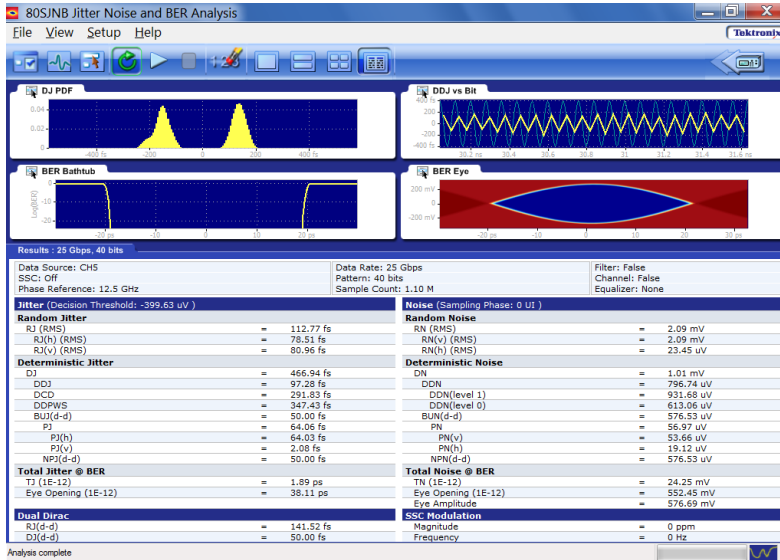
80SJNB Jitter Noise and BER Analysis

File View Setup Help

Tektronix

DJ PDF

0.04
0.02
0

-400 fs -200 0 200 400 fs

DDJ vs Bit

400 fs
200
0
-200
-400 fs

30.2 ns 30.4 30.6 30.8 31 31.2 31.4 31.6 ns

BER Bathtub

0
Log(BER) -10
-20

-20 ps -10 0 10 20 ps

BER Eye

200 mV
0
-200 mV

-20 ps -10 0 10 20 30 ps

Results : 25 Gbps, 40 bits

| | | |
|---|---|---|
| Data Source: CH5 | Data Rate: 25 Gbps | Filter: False |
| SSC: Off | Pattern: 40 bits | Channel: False |
| Phase Reference: 12.5 GHz | Sample Count: 1.10 M | Equalizer: None |

| Jitter (Decision Threshold: -399.63 uV ) | | | Noise (Sampling Phase: 0 UI ) | | |
|---|---|---|---|---|---|
| Random Jitter | | | Random Noise | | |
| RJ (RMS) | = | 112.77 fs | RN (RMS) | = | 2.09 mV |
| RJ(h) (RMS) | = | 78.51 fs | RN(v) (RMS) | = | 2.09 mV |
| RJ(v) (RMS) | = | 80.96 fs | RN(h) (RMS) | = | 23.45 uV |
| Deterministic Jitter | | | Deterministic Noise | | |
| DJ | = | 466.94 fs | DN | = | 1.01 mV |
| DDJ | = | 97.28 fs | DDN | = | 796.74 uV |
| DCD | = | 291.83 fs | DDN(level 1) | = | 931.68 uV |
| DDPWS | = | 347.43 fs | DDN(level 0) | = | 613.06 uV |
| BUJ(d-d) | = | 50.00 fs | BUN(d-d) | = | 576.53 uV |
| PJ | = | 64.06 fs | PN | = | 56.97 uV |
| PJ(h) | = | 64.03 fs | PN(v) | = | 53.66 uV |
| PJ(v) | = | 2.08 fs | PN(h) | = | 19.12 uV |
| NPJ(d-d) | = | 50.00 fs | NPN(d-d) | = | 576.53 uV |
| Total Jitter @ BER | | | Total Noise @ BER | | |
| TJ (1E-12) | = | 1.89 ps | TN (1E-12) | = | 24.25 mV |
| Eye Opening (1E-12) | = | 38.11 ps | Eye Opening (1E-12) | = | 552.45 mV |
| | | | Eye Amplitude | = | 576.69 mV |
| Dual Dirac | | | SSC Modulation | | |
| RJ(d-d) | = | 141.52 fs | Magnitude | = | 0 ppm |
| DJ(d-d) | = | 50.00 fs | Frequency | = | 0 Hz |

Analysis complete